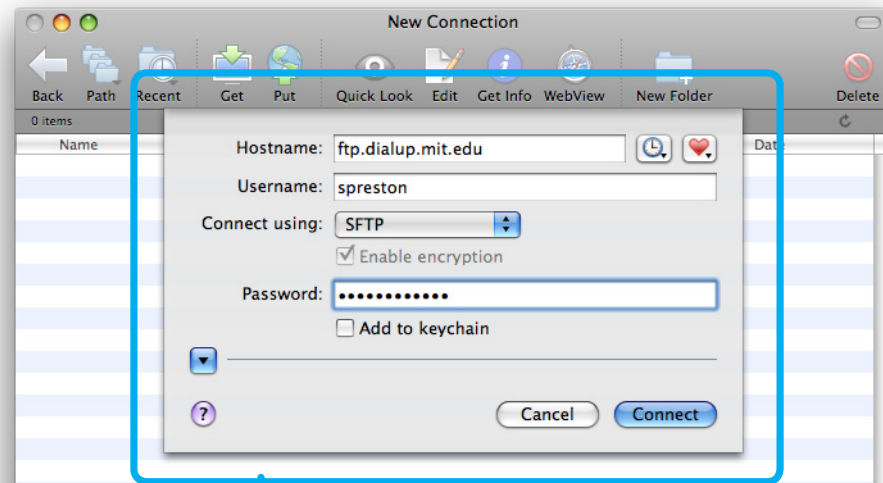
New Connection

Back Path Recent Get Put Quick Look Edit Get Info WebView New Folder Delete

0 items

Name Date

Hostname: ftp.dialup.mit.edu

Username: spreston

Connect using: SFTP

Enable encryption

Password: •••••••••••••

Add to keychain

?

Cancel Connect